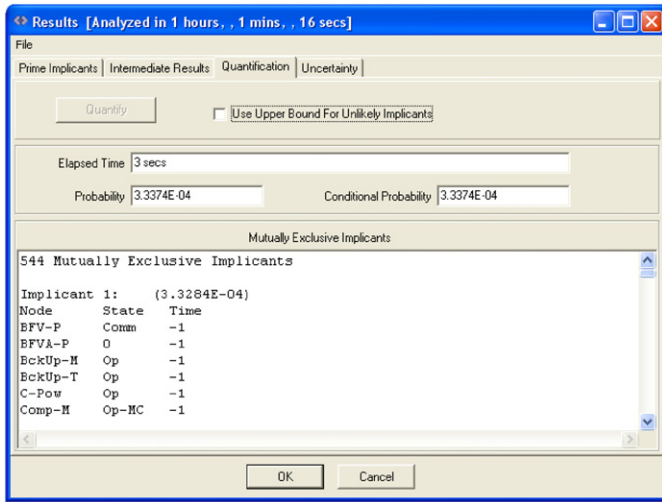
Results [Analyzed in 1 hours, , 1 mins, , 16 secs]

File

Prime Implicants | Intermediate Results | Quantification | Uncertainty

Quantify

Use Upper Bound For Unlikely Implicants

Elapsed Time 3 secs

Probability 3.3374E-04

Conditional Probability 3.3374E-04

Mutually Exclusive Implicants

544 Mutually Exclusive Implicants

Implicant 1: (3.3284E-04)

| Node | State | Time |
|---|---|---|
| BFV-P | Comm | -1 |
| BFVA-P | O | -1 |
| BckUp-M | Op | -1 |
| BckUp-T | Op | -1 |
| C-Pow | Op | -1 |
| Comp-M | Op-MC | -1 |

OK

Cancel